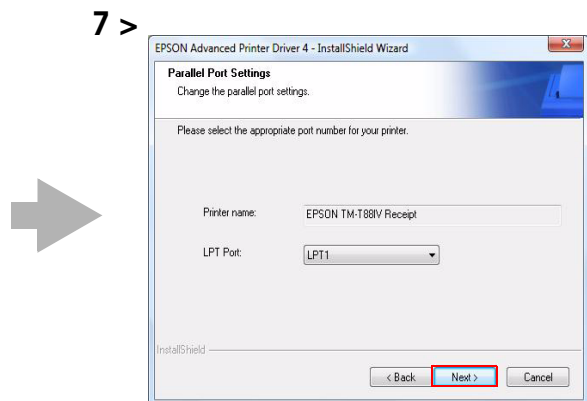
7 >

EPSON Advanced Printer Driver 4 - InstallShield Wizard

Parallel Port Settings

Change the parallel port settings.

Please select the appropriate port number for your printer.

Printer name: EPSON TM-T88IV Receipt

LPT Port: LPT1

InstallShield

< Back Next > Cancel